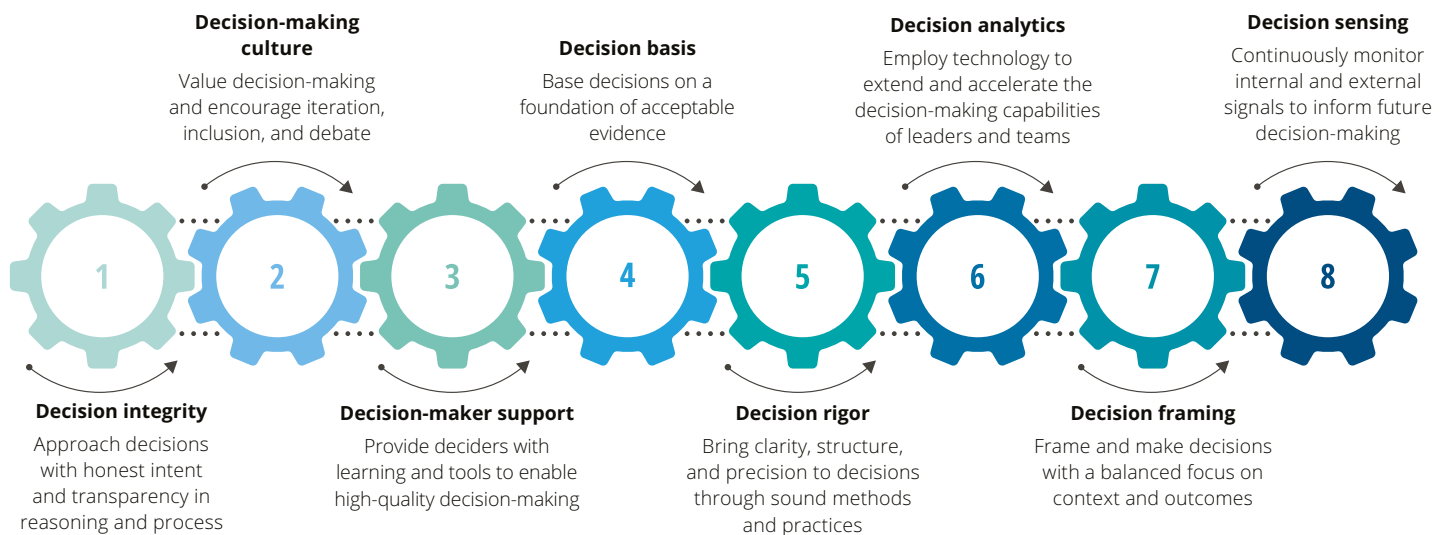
Decision-making culture
Value decision-making and encourage iteration, inclusion, and debate

Decision basis
Base decisions on a foundation of acceptable evidence

Decision analytics
Employ technology to extend and accelerate the decision-making capabilities of leaders and teams

Decision sensing
Continuously monitor internal and external signals to inform future decision-making

1

2

3

4

5

6

7

8

Decision integrity
Approach decisions with honest intent and transparency in reasoning and process

Decision-maker support
Provide deciders with learning and tools to enable high-quality decision-making

Decision rigor
Bring clarity, structure, and precision to decisions through sound methods and practices

Decision framing
Frame and make decisions with a balanced focus on context and outcomes